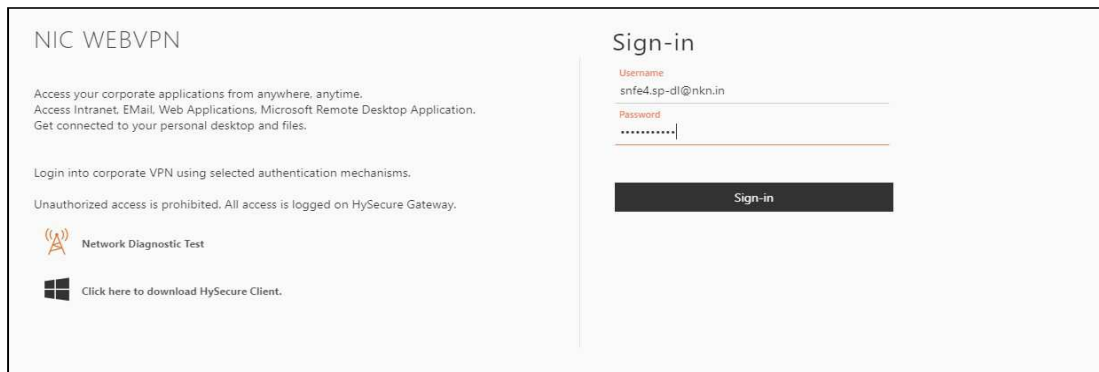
NIC WEBVPN

Access your corporate applications from anywhere, anytime.
Access Intranet, EMail, Web Applications, Microsoft Remote Desktop Application.
Get connected to your personal desktop and files.

Login into corporate VPN using selected authentication mechanisms.

Unauthorized access is prohibited. All access is logged on HySecure Gateway.

Network Diagnostic Test

Click here to download HySecure Client.

Sign-in

Username
snfe4.sp-dl@nkn.in

Password
············

Sign-in